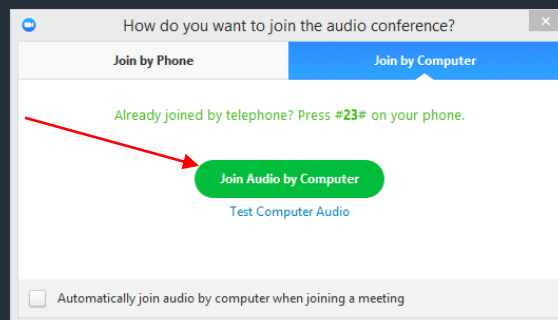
How do you want to join the audio conference?

Join by Phone

Join by Computer

Already joined by telephone? Press #23# on your phone.

Join Audio by Computer

Test Computer Audio

Automatically join audio by computer when joining a meeting